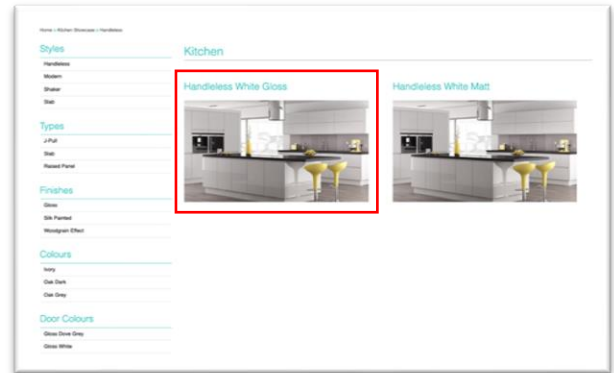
Home > Kitchen Showcase > Handleless

Styles
Handleless
Modern
Shaker
Slab

Types
J-Pull
Slab
Raised Panel

Finishes
Gloss
Silk Painted
Woodgrain Effect

Colours
Ivory
Oak Dark
Oak Grey

Door Colours
Gloss Dove Grey
Gloss White

Kitchen

Handleless White Gloss

Handleless White Matt